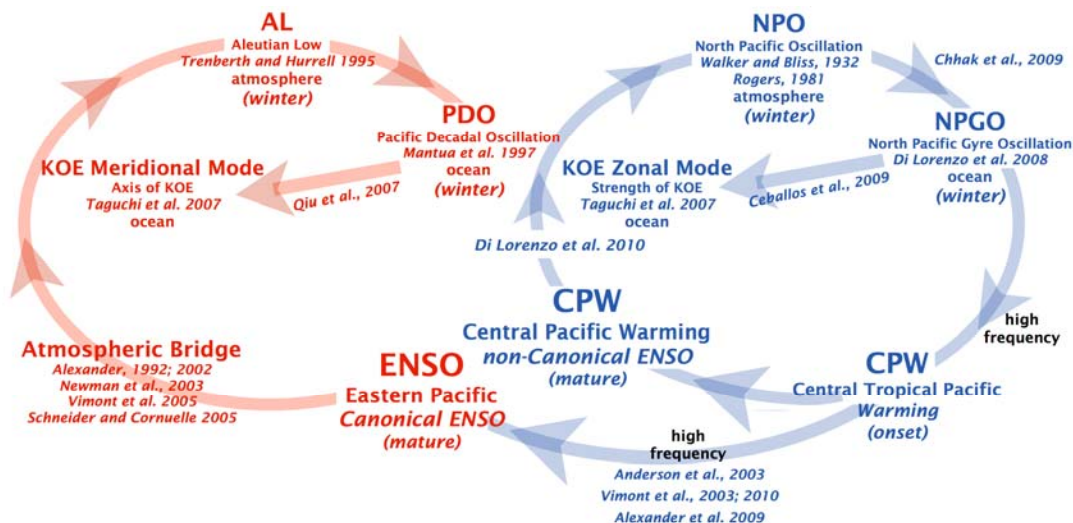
AL
Aleutian Low
Trenberth and Hurrell 1995
atmosphere
(winter)

PDO
Pacific Decadal Oscillation
Mantua et al. 1997
ocean
(winter)

KOE Meridional Mode
Axis of KOE
Taguchi et al. 2007
ocean

Qiu et al., 2007

NPO
North Pacific Oscillation
Walker and Bliss, 1932
Rogers, 1981
atmosphere
(winter)

Chhak et al., 2009

NPGO
North Pacific Gyre Oscillation
Di Lorenzo et al. 2008
ocean
(winter)

KOE Zonal Mode
Strength of KOE
Taguchi et al. 2007
ocean

Ceballos et al., 2009

Di Lorenzo et al. 2010

CPW
Central Pacific Warming
non-Canonical ENSO
(mature)

high
frequency

Atmospheric Bridge
Alexander, 1992; 2002
Newman et al., 2003
Vimont et al. 2005
Schneider and Cornuelle 2005

ENSO
Eastern Pacific
Canonical ENSO
(mature)

CPW
Central Tropical Pacific
Warming
(onset)

high
frequency
Anderson et al., 2003
Vimont et al., 2003; 2010
Alexander et al. 2009